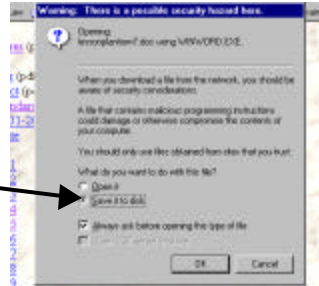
Warning: There is a possible security hazard here.

Opening lessonplantemp1.doc using WINWORD.EXE

When you download a file from the network, you should be aware of security considerations.

A file that contains malicious programming instructions could damage or otherwise compromise the contents of your computer.

You should only use files obtained from sites that you trust.

What do you want to do with this file?
Open it
Save it to disk

Always ask before opening this type of file
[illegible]

OK
Cancel

res
(p
(p
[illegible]